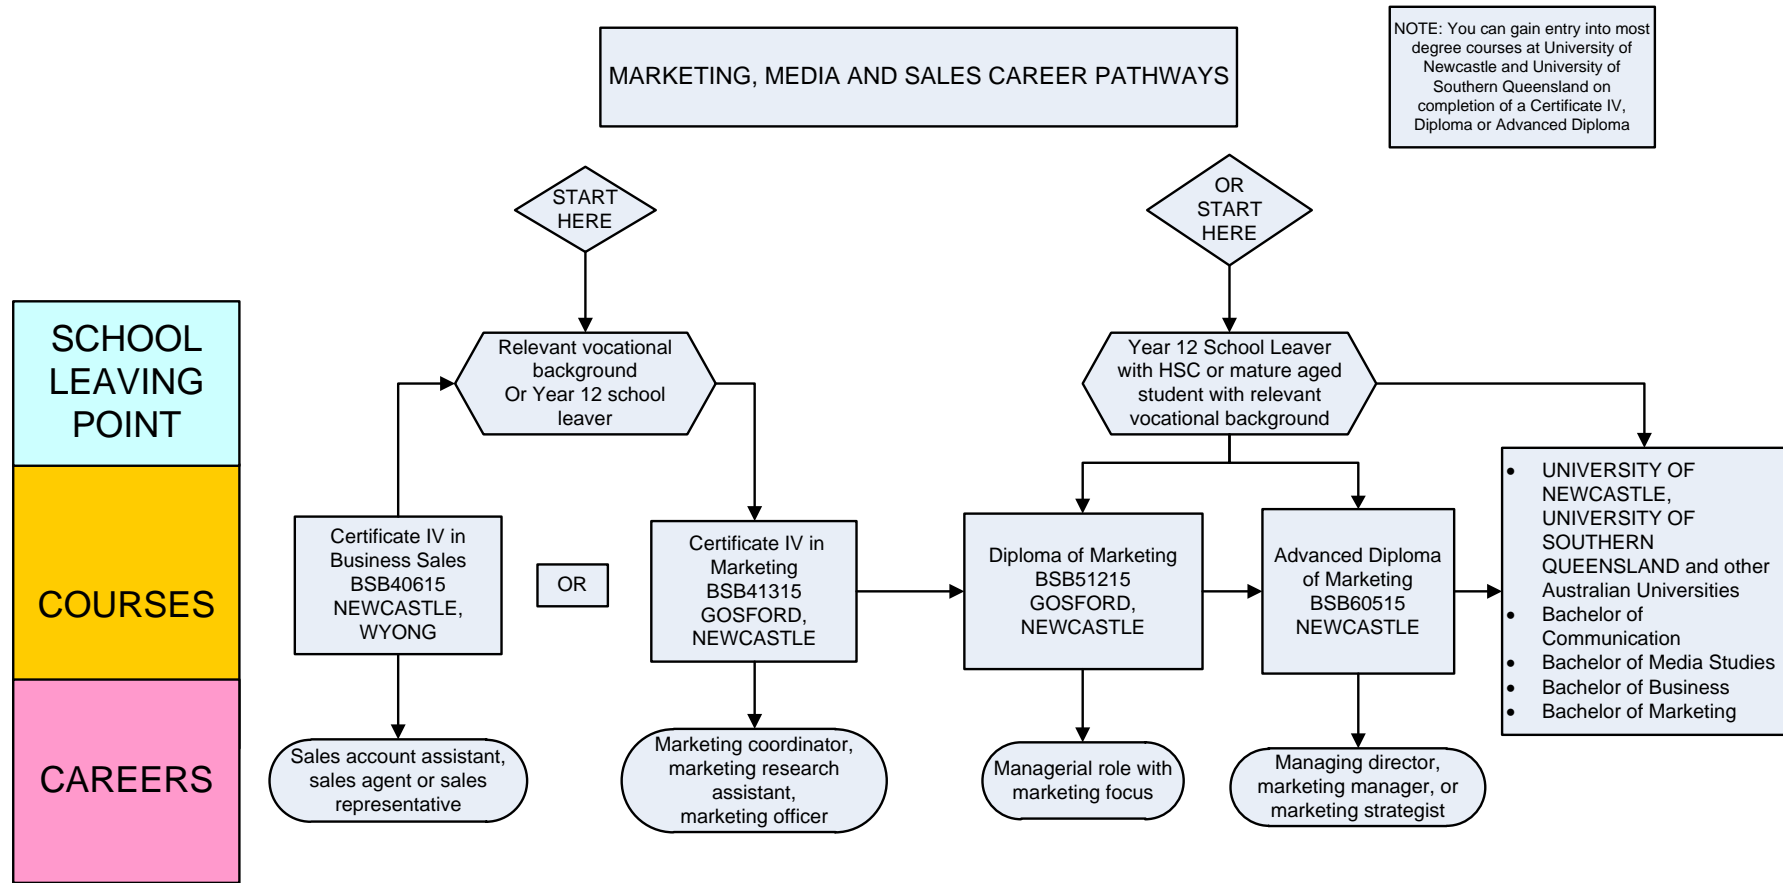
MARKETING, MEDIA AND SALES CAREER PATHWAYS

NOTE: You can gain entry into most degree courses at University of Newcastle and University of Southern Queensland on completion of a Certificate IV, Diploma or Advanced Diploma

SCHOOL LEAVING POINT

COURSES

CAREERS

START HERE

OR START HERE

Relevant vocational background Or Year 12 school leaver

Year 12 School Leaver with HSC or mature aged student with relevant vocational background

Certificate IV in Business Sales BSB40615 NEWCASTLE, WYONG

OR

Certificate IV in Marketing BSB41315 GOSFORD, NEWCASTLE

Diploma of Marketing BSB51215 GOSFORD, NEWCASTLE

Advanced Diploma of Marketing BSB60515 NEWCASTLE

- UNIVERSITY OF NEWCASTLE, UNIVERSITY OF SOUTHERN QUEENSLAND and other Australian Universities
- Bachelor of Communication
- Bachelor of Media Studies
- Bachelor of Business
- Bachelor of Marketing

Sales account assistant, sales agent or sales representative

Marketing coordinator, marketing research assistant, marketing officer

Managerial role with marketing focus

Managing director, marketing manager, or marketing strategist